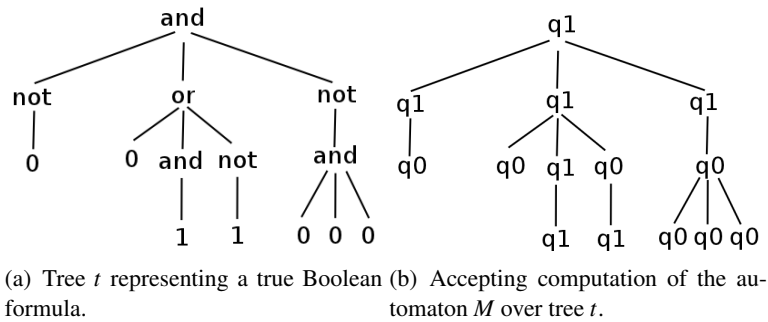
and

not or not

0 0 and not and

1 1 0 0 0

(a) Tree $t$ representing a true Boolean formula.

q1

q1 q1 q1

q0 q0 q1 q0 q0

q1 q1 q0 q0 q0

(b) Accepting computation of the automaton $M$ over tree $t$.